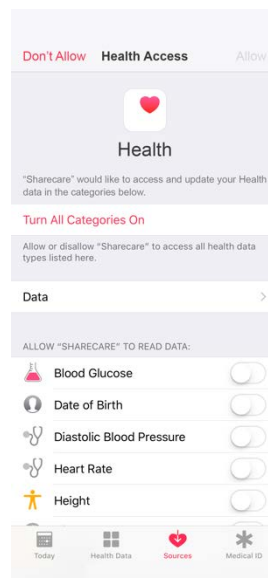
Don't Allow Health Access Allow

Health

"Sharecare" would like to access and update your Health data in the categories below.

Turn All Categories On

Allow or disallow "Sharecare" to access all health data types listed here.

Data

ALLOW "SHARECARE" TO READ DATA:

Blood Glucose

Date of Birth

Diastolic Blood Pressure

Heart Rate

Height

Today Health Data Sources Medical ID